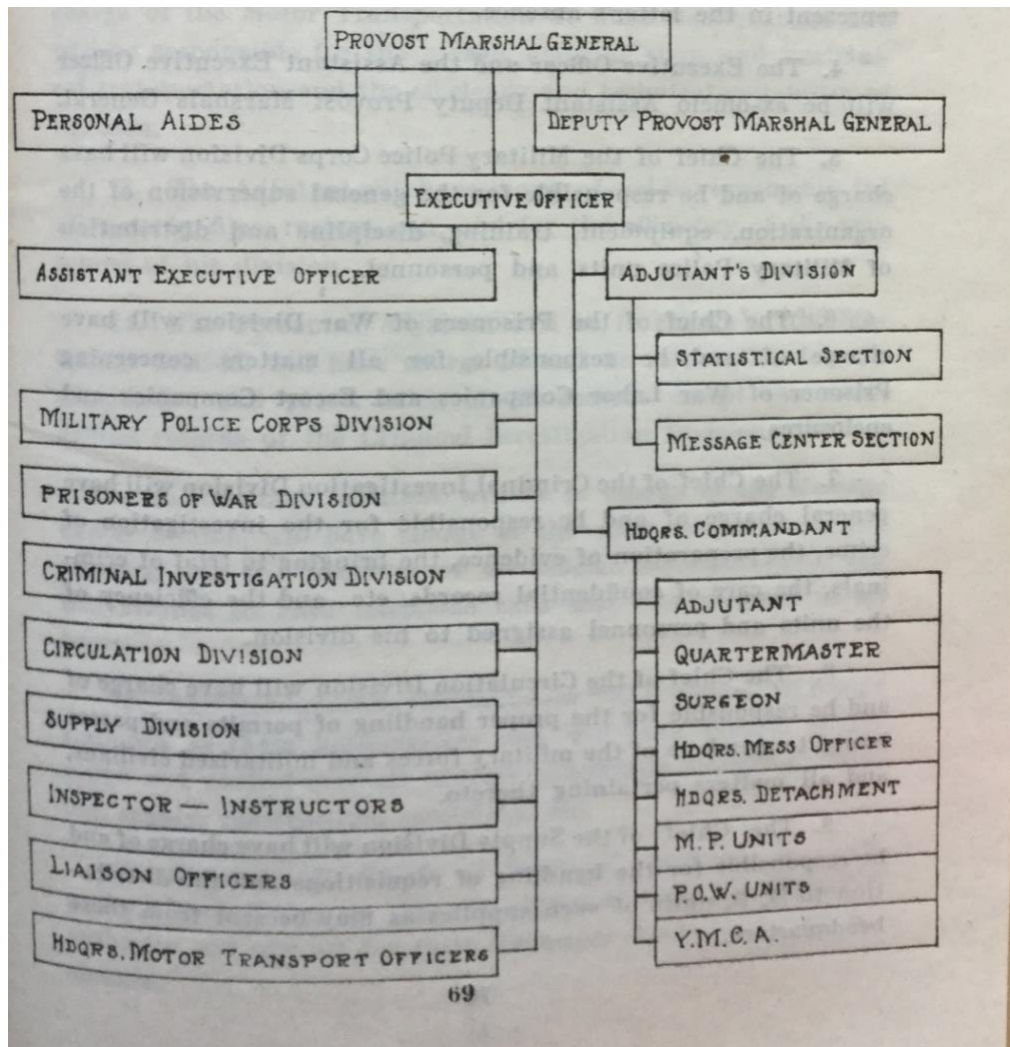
PROVOST MARSHAL GENERAL

PERSONAL AIDES

DEPUTY PROVOST MARSHAL GENERAL

EXECUTIVE OFFICER

ASSISTANT EXECUTIVE OFFICER

ADJUTANT'S DIVISION

STATISTICAL SECTION

MESSAGE CENTER SECTION

MILITARY POLICE CORPS DIVISION

PRISONERS OF WAR DIVISION

HDQRS. COMMANDANT

CRIMINAL INVESTIGATION DIVISION

ADJUTANT

QUARTERMASTER

CIRCULATION DIVISION

SURGEON

SUPPLY DIVISION

HDQRS. MESS OFFICER

HDQRS. DETACHMENT

INSPECTOR — INSTRUCTORS

M. P. UNITS

LIAISON OFFICERS

P.O.W. UNITS

Y.M.C.A.

HDQRS. MOTOR TRANSPORT OFFICERS

69